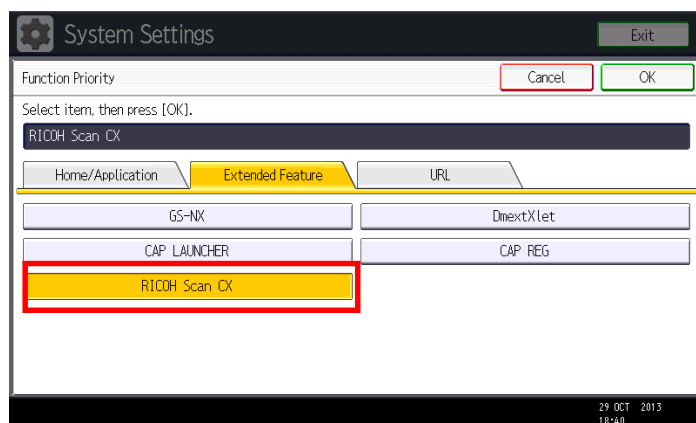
System Settings

Exit

Function Priority

Cancel

OK

Select item, then press [OK].

RICOH Scan CX

Home/Application

Extended Feature

URL

GS-NX

DmextXlet

CAP LAUNCHER

CAP REG

RICOH Scan CX

29 OCT 2013
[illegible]